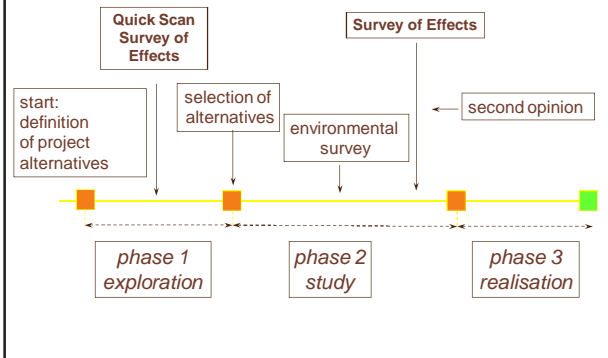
Quick Scan Survey of Effects

Survey of Effects

start: definition of project alternatives

selection of alternatives

environmental survey

second opinion

phase 1 exploration

phase 2 study

phase 3 realisation